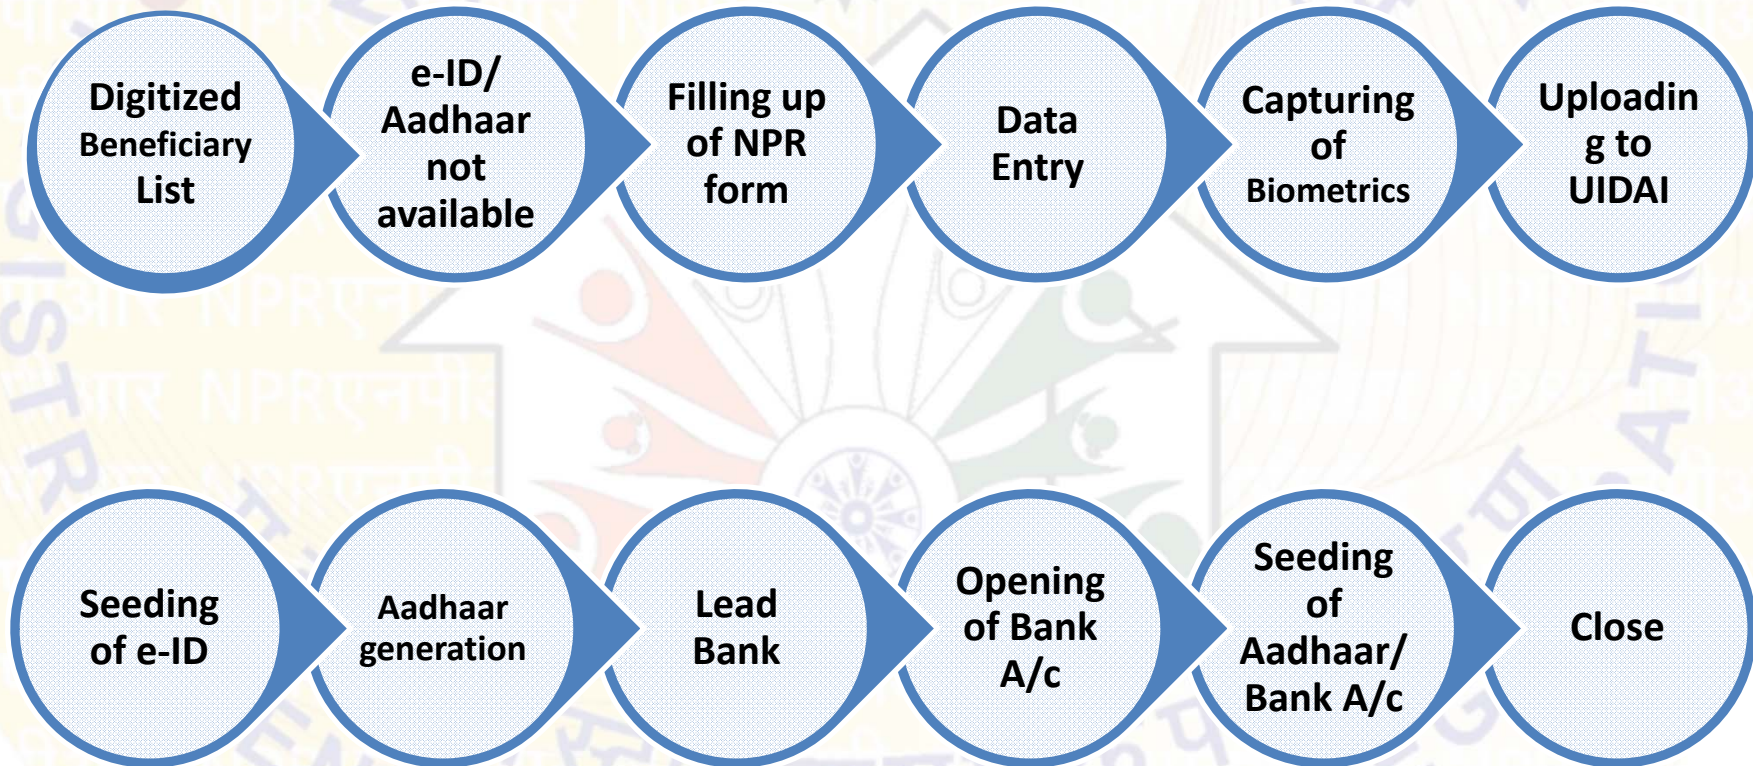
Digitized Beneficiary List

e-ID/ Aadhaar not available

Filling up of NPR form

Data Entry

Capturing of Biometrics

Uploadin g to UIDAI

Seeding of e-ID

Aadhaar generation

Lead Bank

Opening of Bank A/c

Seeding of Aadhaar/ Bank A/c

Close